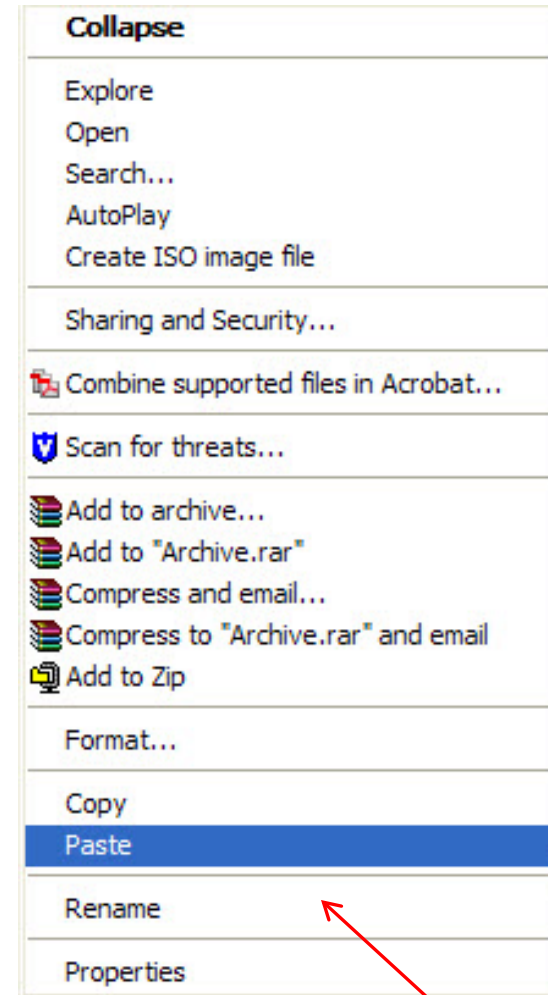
Collapse

Explore
Open
Search...
AutoPlay
Create ISO image file

Sharing and Security...

Combine supported files in Acrobat...

Scan for threats...

Add to archive...
Add to "Archive.rar"
Compress and email...
Compress to "Archive.rar" and email
Add to Zip

Format...

Copy
Paste

Rename

Properties